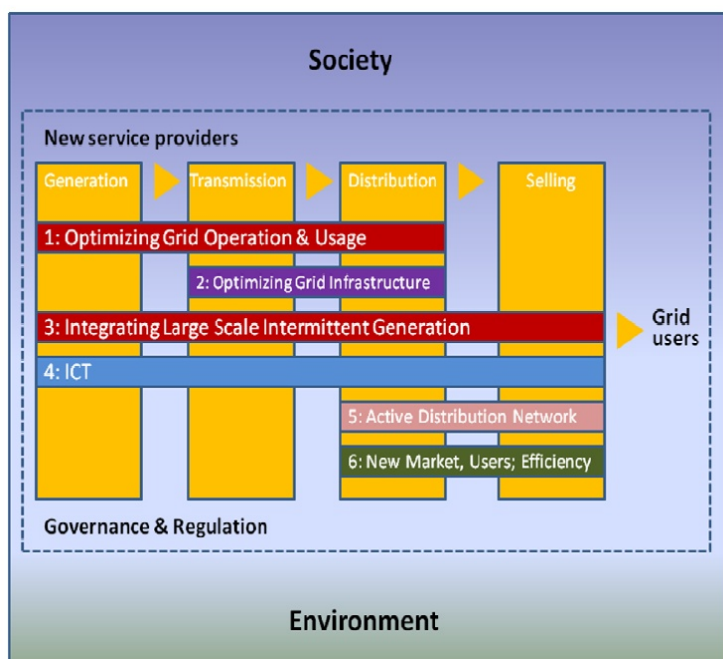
Society

New service providers

Generation

Transmission

Distribution

Selling

1: Optimizing Grid Operation & Usage

2: Optimizing Grid Infrastructure

3: Integrating Large Scale Intermittent Generation

Grid users

4: ICT

5: Active Distribution Network

6: New Market, Users; Efficiency

Governance & Regulation

Environment